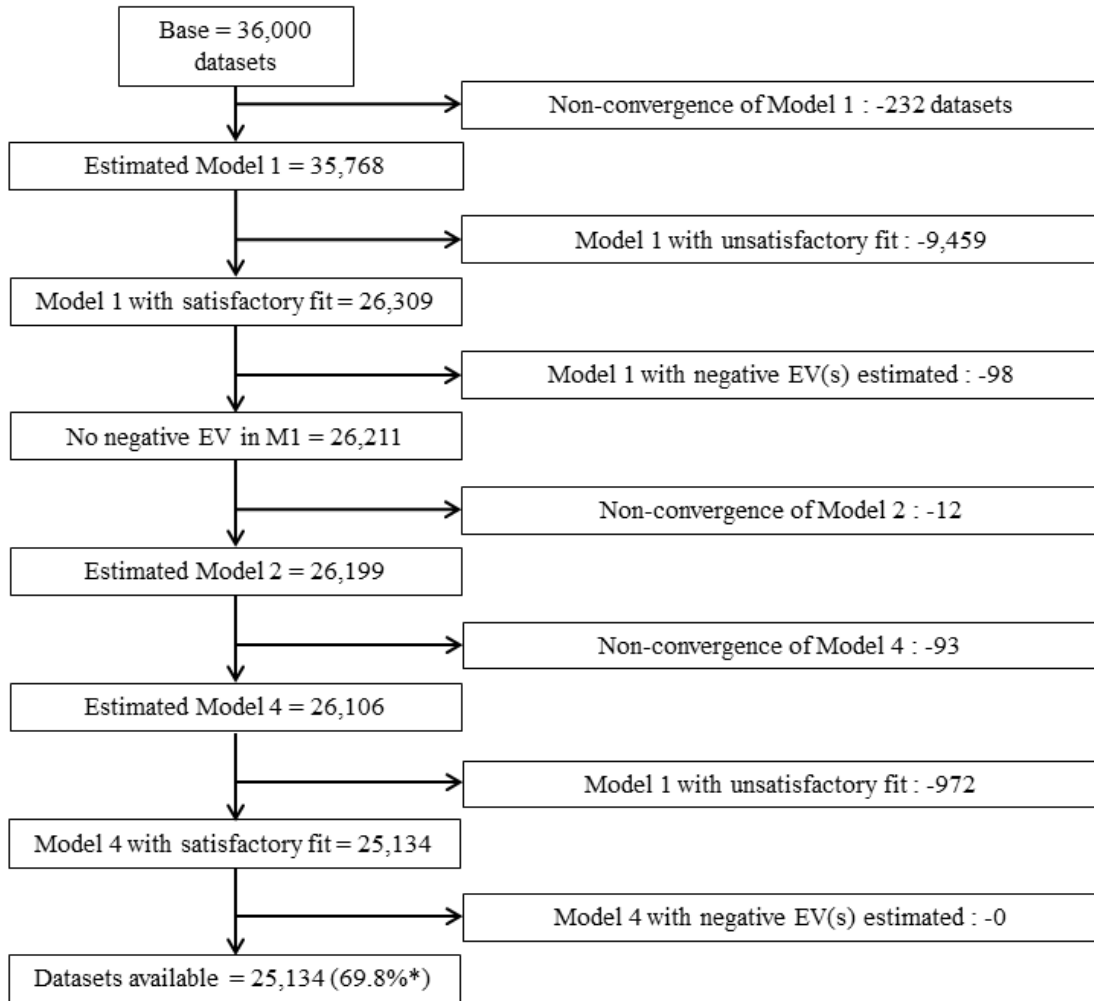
Base = 36,000 datasets

Non-convergence of Model 1 : -232 datasets

Estimated Model 1 = 35,768

Model 1 with unsatisfactory fit : -9,459

Model 1 with satisfactory fit = 26,309

Model 1 with negative EV(s) estimated : -98

No negative EV in M1 = 26,211

Non-convergence of Model 2 : -12

Estimated Model 2 = 26,199

Non-convergence of Model 4 : -93

Estimated Model 4 = 26,106

Model 1 with unsatisfactory fit : -972

Model 4 with satisfactory fit = 25,134

Model 4 with negative EV(s) estimated : -0

Datasets available = 25,134 (69.8%*)